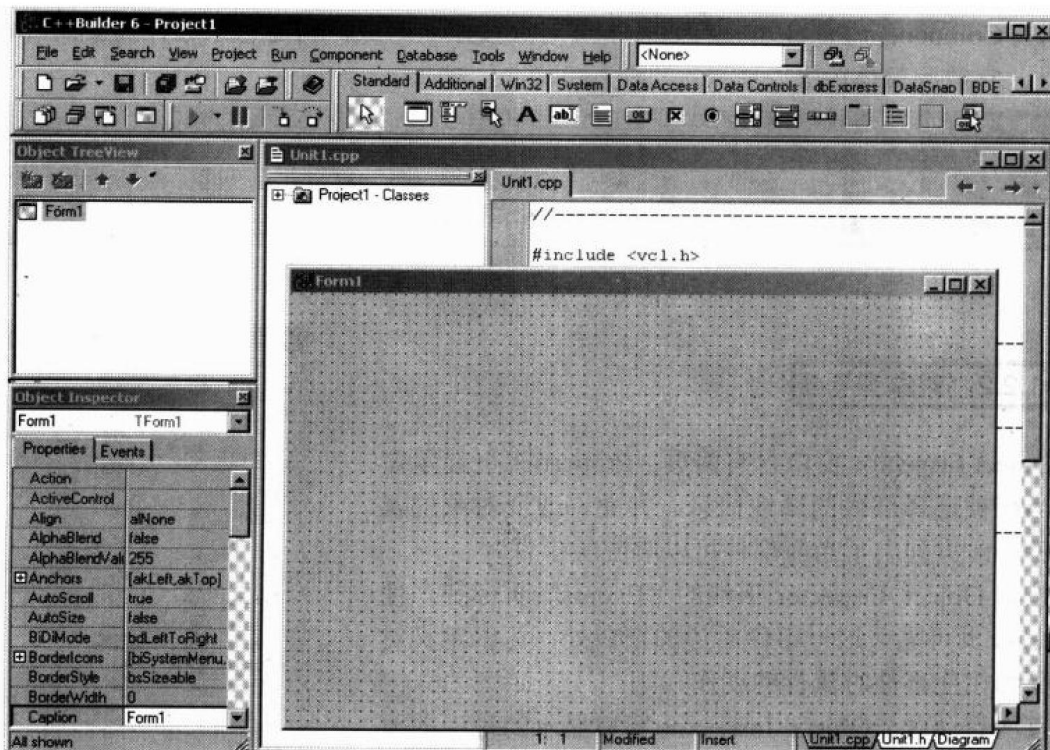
C++Builder 6 - Project1

File Edit Search View Project Run Component Database Tools Window Help <None>

Standard | Additional | Win32 | System | Data Access | Data Controls | dbExpress | DataSnap | BDE

Object TreeView

Form1

Unit1.cpp

Project1 - Classes

Unit1.cpp

//------------------------------------------

#include <vcl.h>

Form1

Object Inspector

Form1 TForm1

Properties | Events

| | |
|---|---|
| Action | |
| ActiveControl | |
| Align | alNone |
| AlphaBlend | false |
| AlphaBlendVal | 255 |
| ⊞Anchors | [akLeft,akTop] |
| AutoScroll | true |
| AutoSize | false |
| BiDiMode | bdLeftToRight |
| ⊞BorderIcons | [biSystemMenu, |
| BorderStyle | bsSizeable |
| BorderWidth | 0 |
| Caption | Form1 |

All shown

1: 1 Modified Insert

Unit1.cpp Unit1.h Diagram